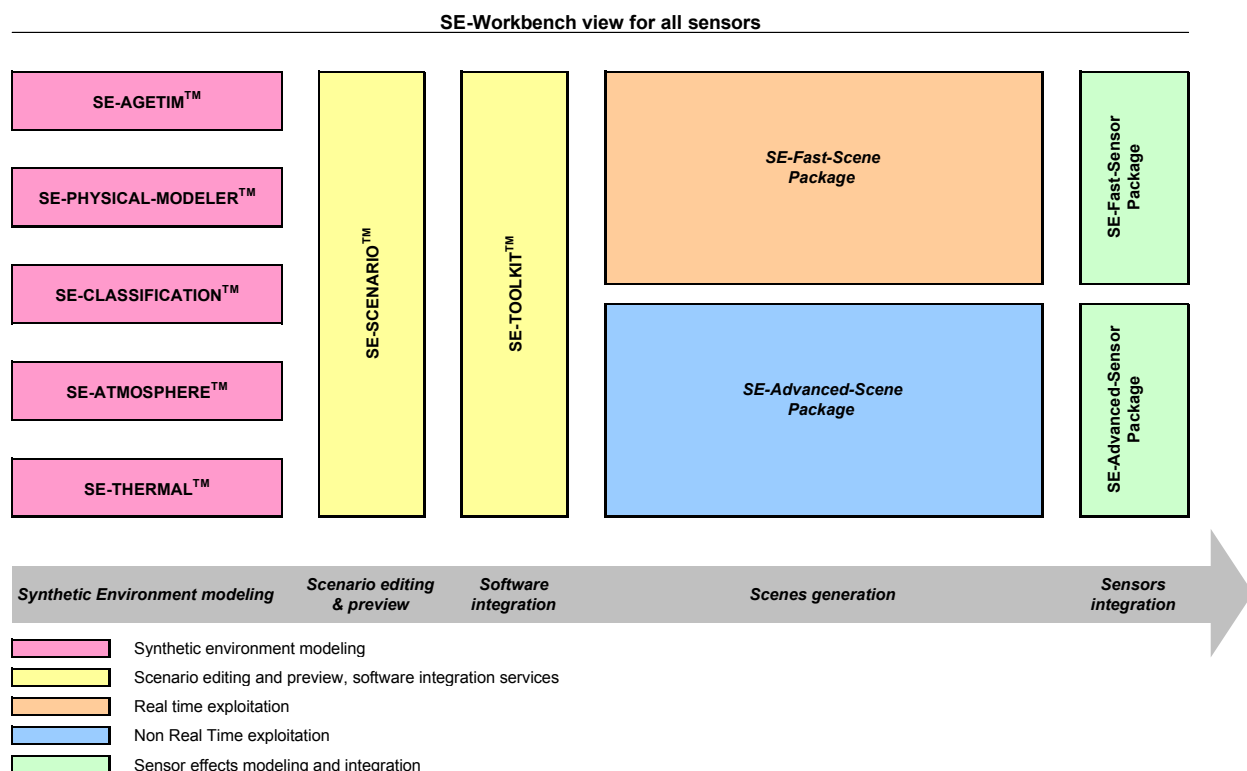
SE-Workbench view for all sensors

SE-AGETIM$^{TM}$

SE-PHYSICAL-MODELER$^{TM}$

SE-CLASSIFICATION$^{TM}$

SE-ATMOSPHERE$^{TM}$

SE-THERMAL$^{TM}$

SE-SCENARIO$^{TM}$

SE-TOOLKIT$^{TM}$

SE-Fast-Scene Package

SE-Advanced-Scene Package

SE-Fast-Sensor Package

SE-Advanced-Sensor Package

Synthetic Environment modeling

Scenario editing & preview

Software integration

Scenes generation

Sensors integration

Synthetic environment modeling

Scenario editing and preview, software integration services

Real time exploitation

Non Real Time exploitation

Sensor effects modeling and integration